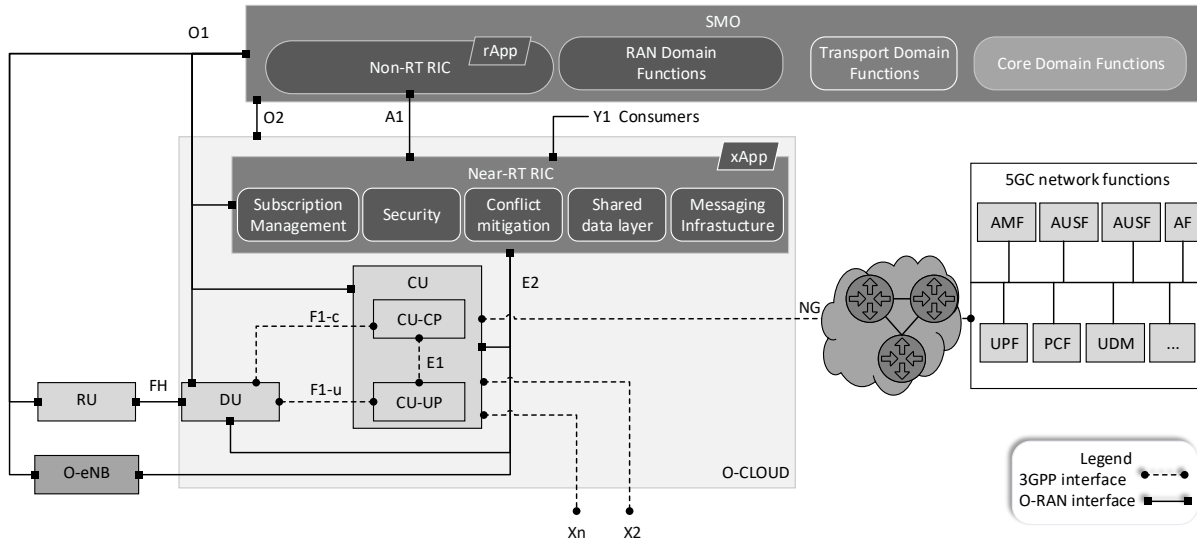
SMO

rApp

Non-RT RIC

RAN Domain Functions

Transport Domain Functions

Core Domain Functions

O1

O2

A1

Y1 Consumers

xApp

Near-RT RIC

Subscription Management

Security

Conflict mitigation

Shared data layer

Messaging Infrastucture

5GC network functions

AMF

AUSF

AUSF

AF

UPF

PCF

UDM

...

CU

E2

F1-c

CU-CP

NG

E1

FH

F1-u

RU

DU

CU-UP

O-eNB

O-CLOUD

Legend

3GPP interface

O-RAN interface

Xn

X2